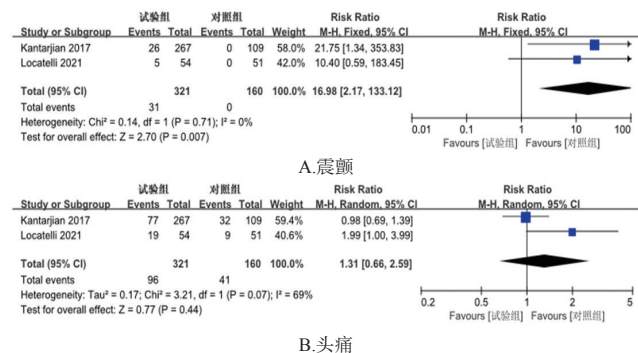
| Study or Subgroup | 试验组 Events | 试验组 Total | 对照组 Events | 对照组 Total | Weight | Risk Ratio M-H, Fixed, 95% CI |
|---|---|---|---|---|---|---|
| Kantarjian 2017 | 26 | 267 | 0 | 109 | 58.0% | 21.75 [1.34, 353.83] |
| Locatelli 2021 | 5 | 54 | 0 | 51 | 42.0% | 10.40 [0.59, 183.45] |
| Total (95% CI) | | 321 | | 160 | 100.0% | 16.98 [2.17, 133.12] |
| Total events | 31 | | 0 | | | |

Heterogeneity: Chi² = 0.14, df = 1 (P = 0.71); I² = 0%
Test for overall effect: Z = 2.70 (P = 0.007)

Risk Ratio
M-H, Fixed, 95% CI
0.01 0.1 1 10 100
Favours [试验组] Favours [对照组]

A.震颤

| Study or Subgroup | 试验组 Events | 试验组 Total | 对照组 Events | 对照组 Total | Weight | Risk Ratio M-H, Random, 95% CI |
|---|---|---|---|---|---|---|
| Kantarjian 2017 | 77 | 267 | 32 | 109 | 59.4% | 0.98 [0.69, 1.39] |
| Locatelli 2021 | 19 | 54 | 9 | 51 | 40.6% | 1.99 [1.00, 3.99] |
| Total (95% CI) | | 321 | | 160 | 100.0% | 1.31 [0.66, 2.59] |
| Total events | 96 | | 41 | | | |

Heterogeneity: Tau² = 0.17; Chi² = 3.21, df = 1 (P = 0.07); I² = 69%
Test for overall effect: Z = 0.77 (P = 0.44)

Risk Ratio
M-H, Random, 95% CI
0.2 0.5 1 2 5
Favours [试验组] Favours [对照组]

B.头痛